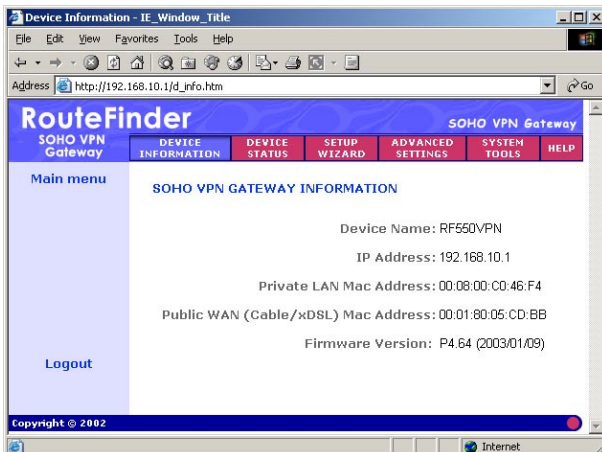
Device Information - IE_Window_Title

File Edit View Favorites Tools Help

Address http://192.168.10.1/d_info.htm

Go

RouteFinder

SOHO VPN Gateway

SOHO VPN Gateway

DEVICE INFORMATION

DEVICE STATUS

SETUP WIZARD

ADVANCED SETTINGS

SYSTEM TOOLS

HELP

Main menu

SOHO VPN GATEWAY INFORMATION

Device Name: RF550VPN

IP Address: 192.168.10.1

Private LAN Mac Address: 00:08:00:C0:46:F4

Public WAN (Cable/xDSL) Mac Address: 00:01:80:05:CD:BB

Firmware Version: P4.64 (2003/01/09)

Logout

Copyright © 2002

Internet